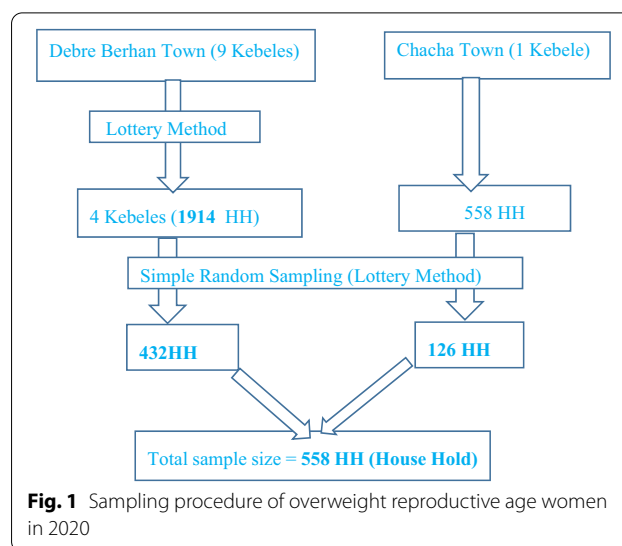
Debre Berhan Town (9 Kebeles)

Chacha Town (1 Kebele)

Lottery Method

4 Kebeles (1914 HH)

558 HH

Simple Random Sampling (Lottery Method)

432HH

126 HH

Total sample size = 558 HH (House Hold)

Fig. 1 Sampling procedure of overweight reproductive age women in 2020